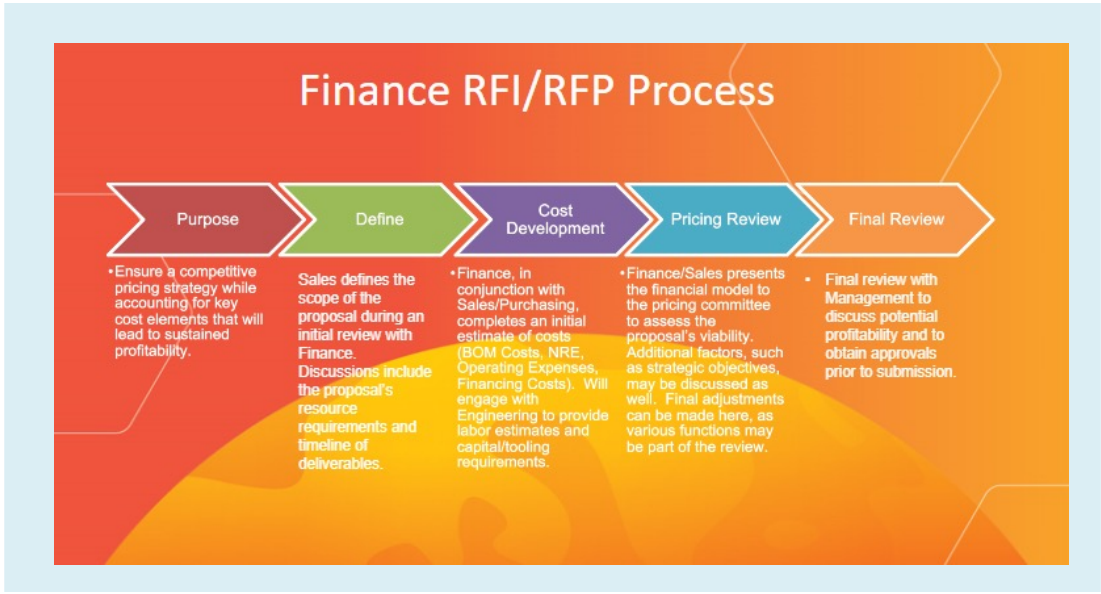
Finance RFI/RFP Process

Purpose

Define

Cost Development

Pricing Review

Final Review

•Ensure a competitive pricing strategy while accounting for key cost elements that will lead to sustained profitability.

Sales defines the scope of the proposal during an initial review with Finance. Discussions include the proposal's resource requirements and timeline of deliverables.

•Finance, in conjunction with Sales/Purchasing, completes an initial estimate of costs (BOM Costs, NRE, Operating Expenses, Financing Costs). Will engage with Engineering to provide labor estimates and capital/tooling requirements.

•Finance/Sales presents the financial model to the pricing committee to assess the proposal's viability. Additional factors, such as strategic objectives, may be discussed as well. Final adjustments can be made here, as various functions may be part of the review.

• Final review with Management to discuss potential profitability and to obtain approvals prior to submission.